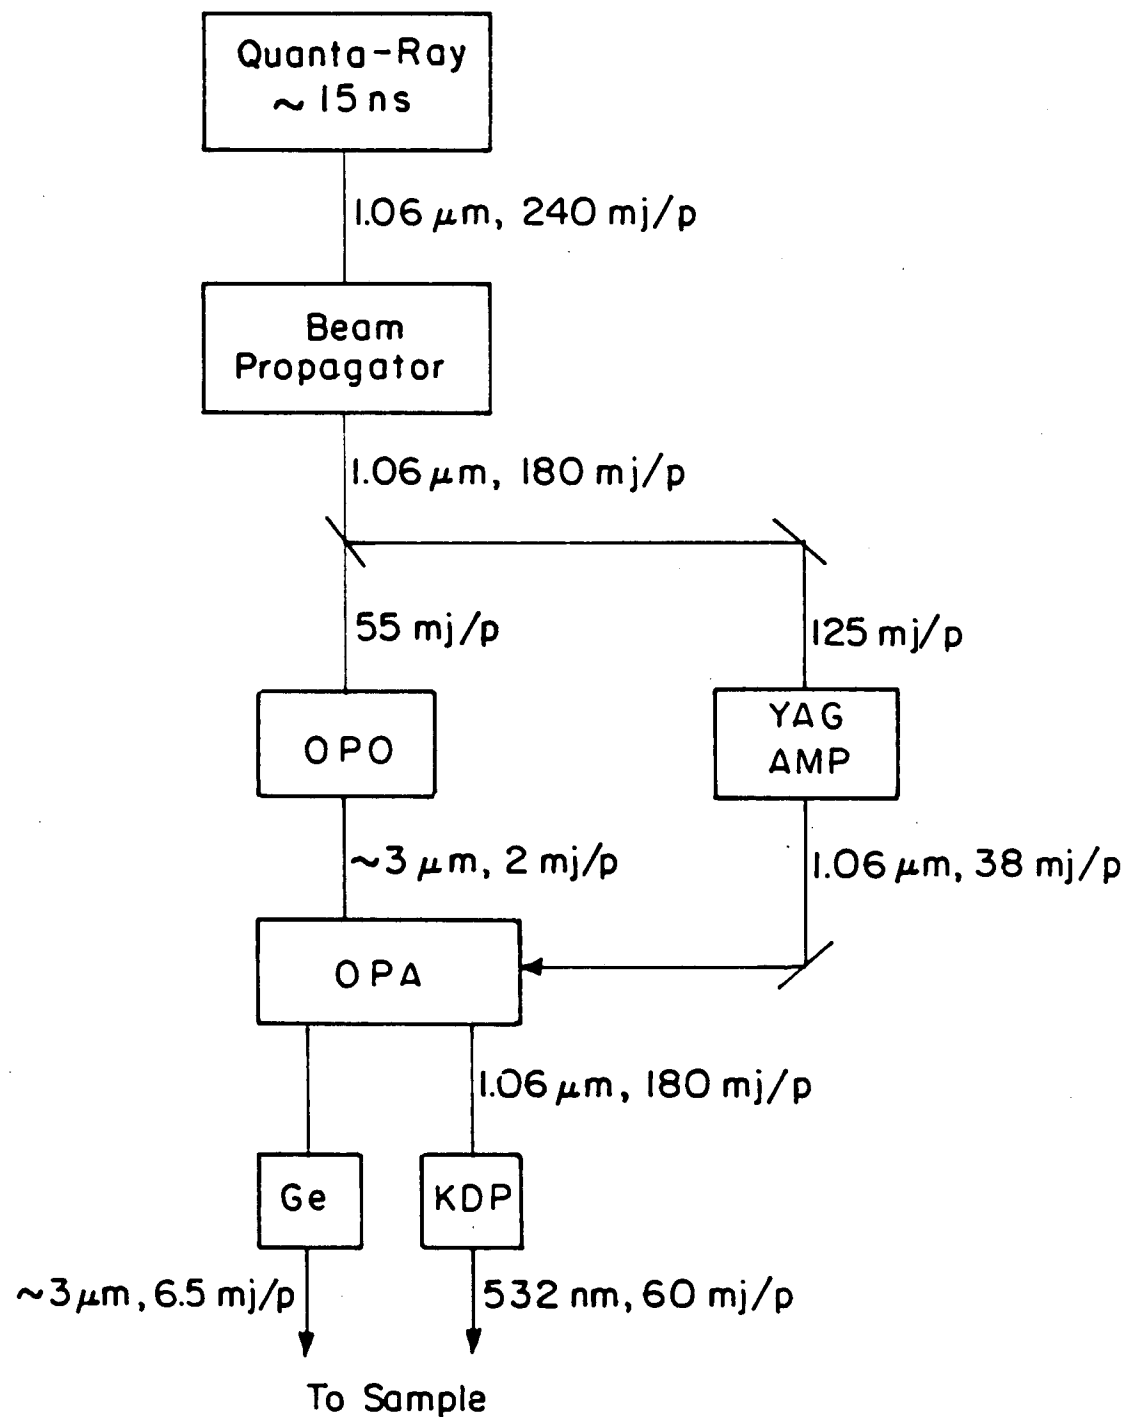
Quanta-Ray
$\sim$ 15 ns

1.06 $\mu$m, 240 mj/p

Beam
Propagator

1.06 $\mu$m, 180 mj/p

55 mj/p

125 mj/p

OPO

YAG
AMP

$\sim$3 $\mu$m, 2 mj/p

1.06 $\mu$m, 38 mj/p

OPA

1.06 $\mu$m, 180 mj/p

Ge

KDP

$\sim$3 $\mu$m, 6.5 mj/p

532 nm, 60 mj/p

To Sample